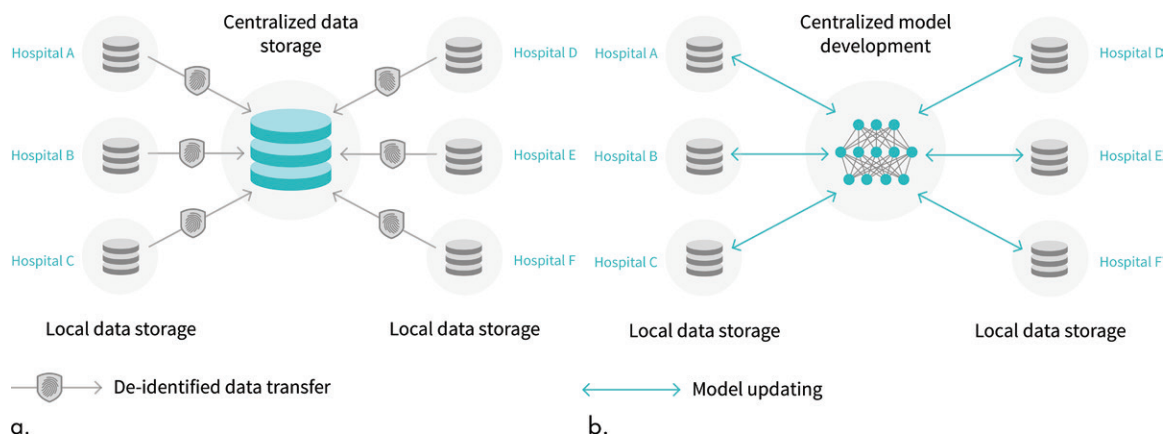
Centralized data storage

Hospital A

Hospital B

Hospital C

Hospital D

Hospital E

Hospital F

Local data storage

Local data storage

De-identified data transfer

a.

Centralized model development

Hospital A

Hospital B

Hospital C

Hospital D

Hospital E

Hospital F

Local data storage

Local data storage

Model updating

b.